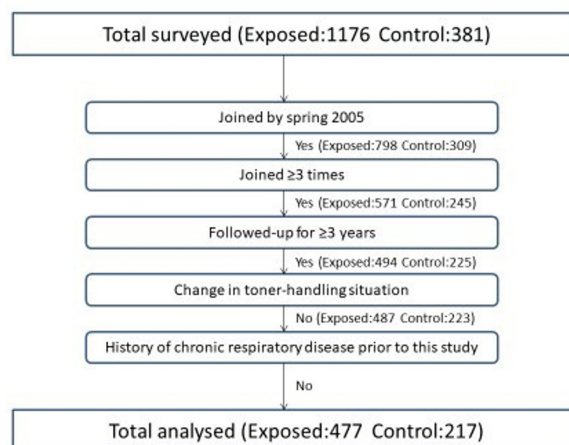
Total surveyed (Exposed:1176 Control:381)

Joined by spring 2005

Yes (Exposed:798 Control:309)

Joined ≥3 times

Yes (Exposed:571 Control:245)

Followed-up for ≥3 years

Yes (Exposed:494 Control:225)

Change in toner-handling situation

No (Exposed:487 Control:223)

History of chronic respiratory disease prior to this study

No

Total analysed (Exposed:477 Control:217)